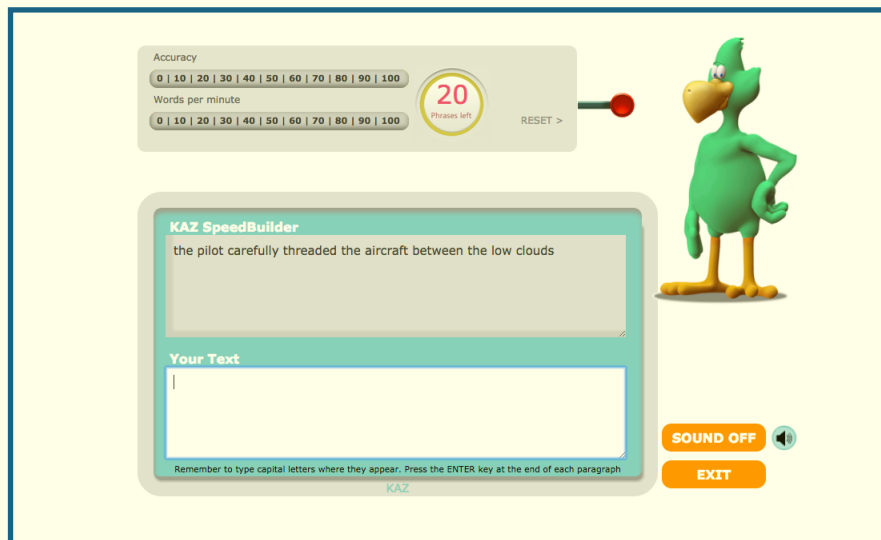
Accuracy

0 | 10 | 20 | 30 | 40 | 50 | 60 | 70 | 80 | 90 | 100

Words per minute

0 | 10 | 20 | 30 | 40 | 50 | 60 | 70 | 80 | 90 | 100

20
Phrases left

RESET >

KAZ SpeedBuilder

the pilot carefully threaded the aircraft between the low clouds

Your Text

Remember to type capital letters where they appear. Press the ENTER key at the end of each paragraph

KAZ

SOUND OFF

EXIT